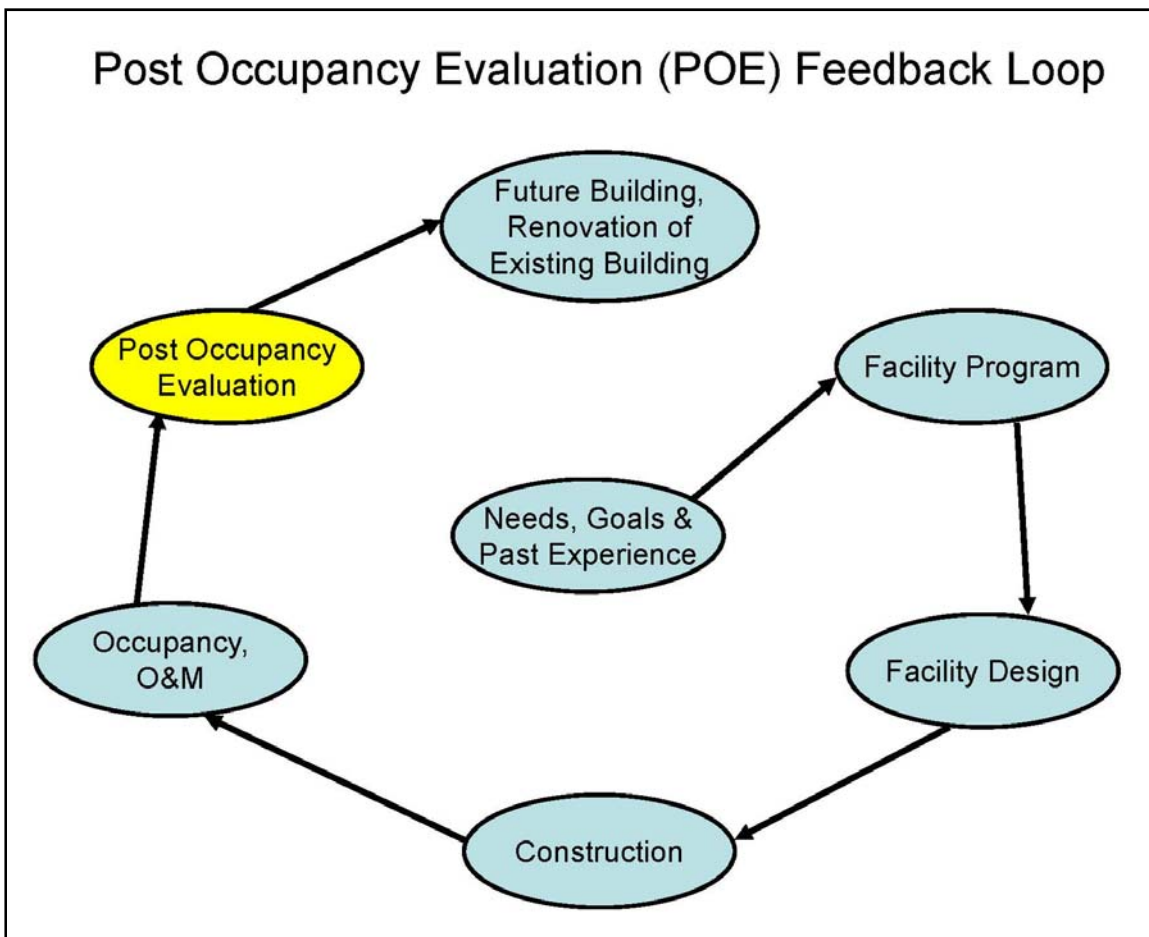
Post Occupancy Evaluation (POE) Feedback Loop

Needs, Goals & Past Experience

Facility Program

Facility Design

Construction

Occupancy, O&M

Post Occupancy Evaluation

Future Building, Renovation of Existing Building